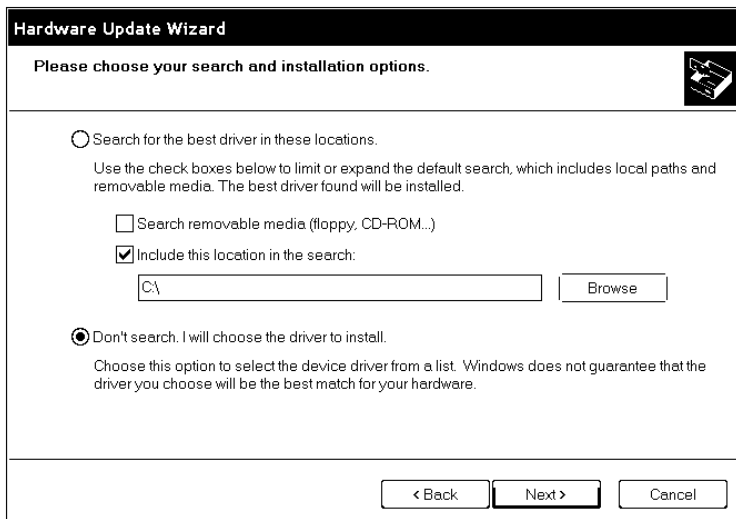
Hardware Update Wizard

Please choose your search and installation options.

Search for the best driver in these locations.

Use the check boxes below to limit or expand the default search, which includes local paths and removable media. The best driver found will be installed.

Search removable media (floppy, CD-ROM...)

Include this location in the search:

C:\

Browse

Don't search. I will choose the driver to install.

Choose this option to select the device driver from a list. Windows does not guarantee that the driver you choose will be the best match for your hardware.

< Back

Next >

Cancel